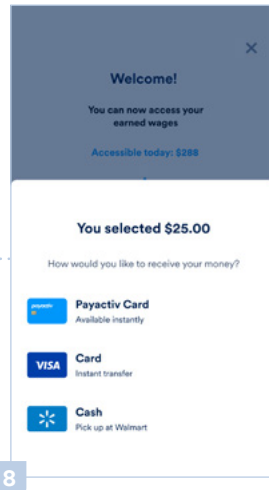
×

Welcome!

You can now access your earned wages

Accessible today: $288

You selected $25.00

How would you like to receive your money?

payactiv

Payactiv Card
Available instantly

VISA

Card
Instant transfer

Cash
Pick up at Walmart

8